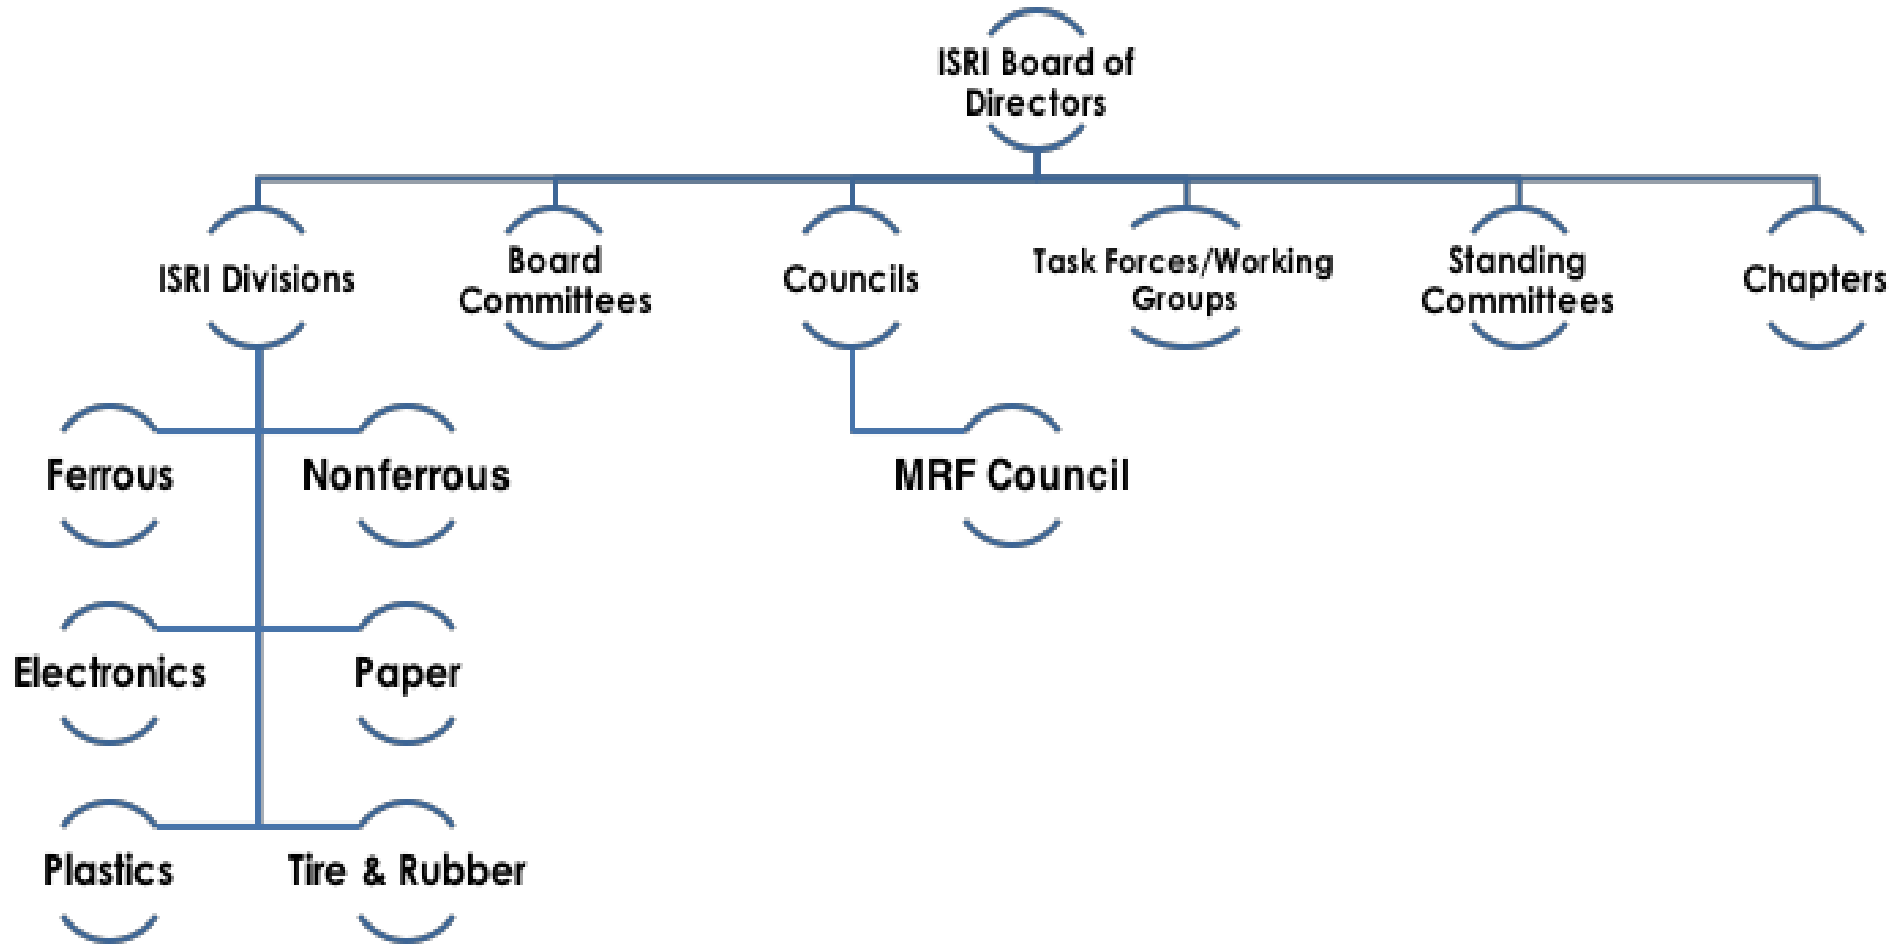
ISRI Board of Directors

ISRI Divisions

Board Committees

Councils

Task Forces/Working Groups

Standing Committees

Chapters

Ferrous

Nonferrous

MRF Council

Electronics

Paper

Plastics

Tire & Rubber